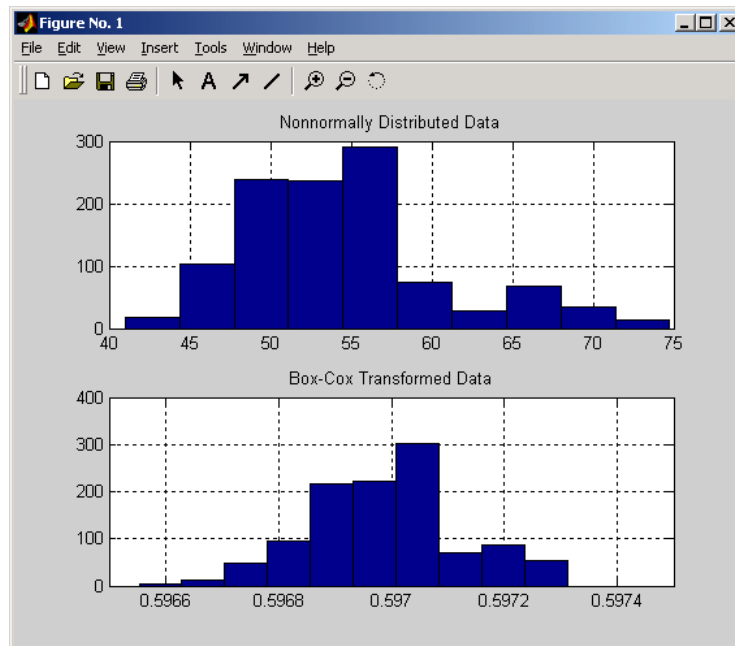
Figure No. 1

File Edit View Insert Tools Window Help

Nonnormally Distributed Data

300
200
100
0

40 45 50 55 60 65 70 75

Box-Cox Transformed Data

400
300
200
100
0

0.5966 0.5968 0.597 0.5972 0.5974